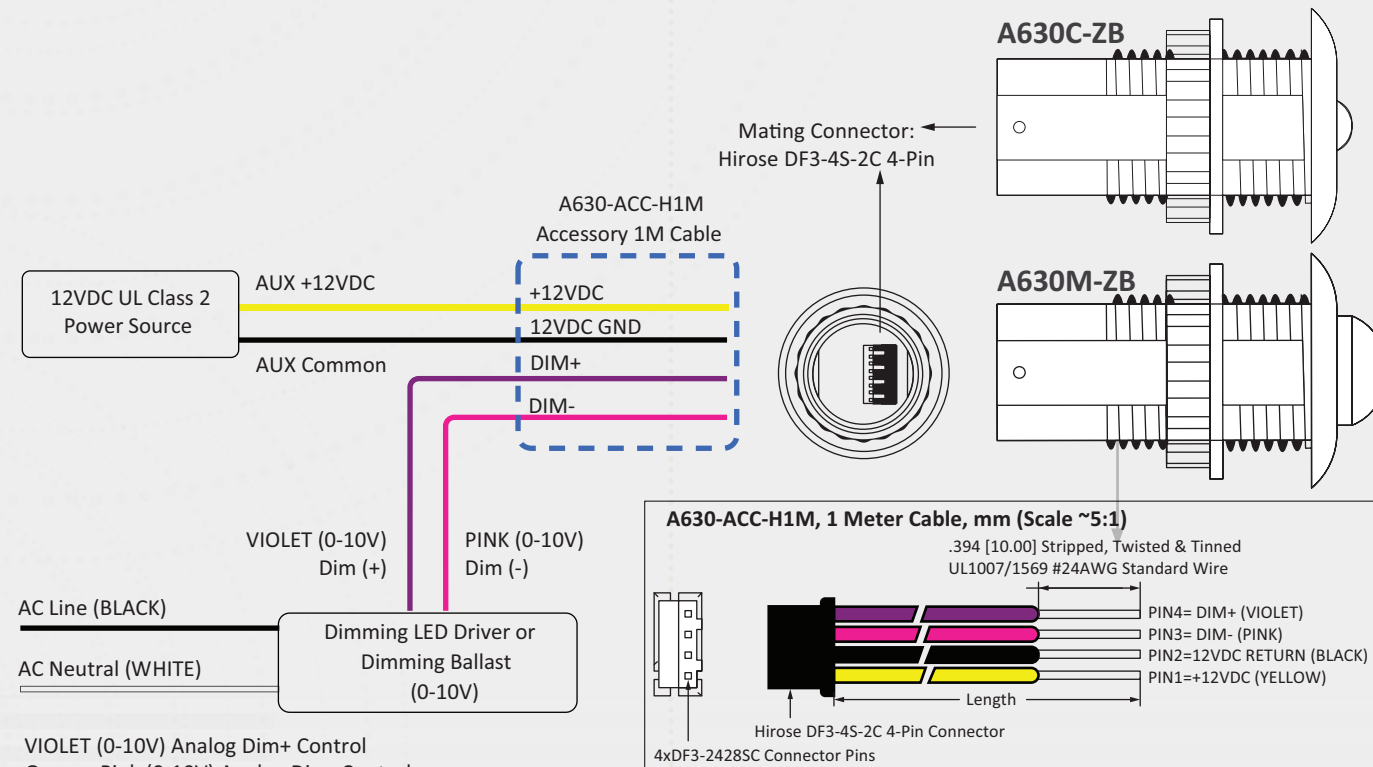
A630C-ZB

Mating Connector:
Hirose DF3-4S-2C 4-Pin

A630M-ZB

A630-ACC-H1M
Accessory 1M Cable

12VDC UL Class 2
Power Source

AUX +12VDC

AUX Common

+12VDC
12VDC GND
DIM+
DIM-

VIOLET (0-10V)
Dim (+)

PINK (0-10V)
Dim (-)

AC Line (BLACK)

AC Neutral (WHITE)

Dimming LED Driver or
Dimming Ballast
(0-10V)

VIOLET (0-10V) Analog Dim+ Control

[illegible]

A630-ACC-H1M, 1 Meter Cable, mm (Scale ~5:1)

.394 [10.00] Stripped, Twisted & Tinned
UL1007/1569 #24AWG Standard Wire

PIN4= DIM+ (VIOLET)
PIN3= DIM- (PINK)
PIN2=12VDC RETURN (BLACK)
PIN1=+12VDC (YELLOW)

Length

Hirose DF3-4S-2C 4-Pin Connector

4xDF3-2428SC Connector Pins